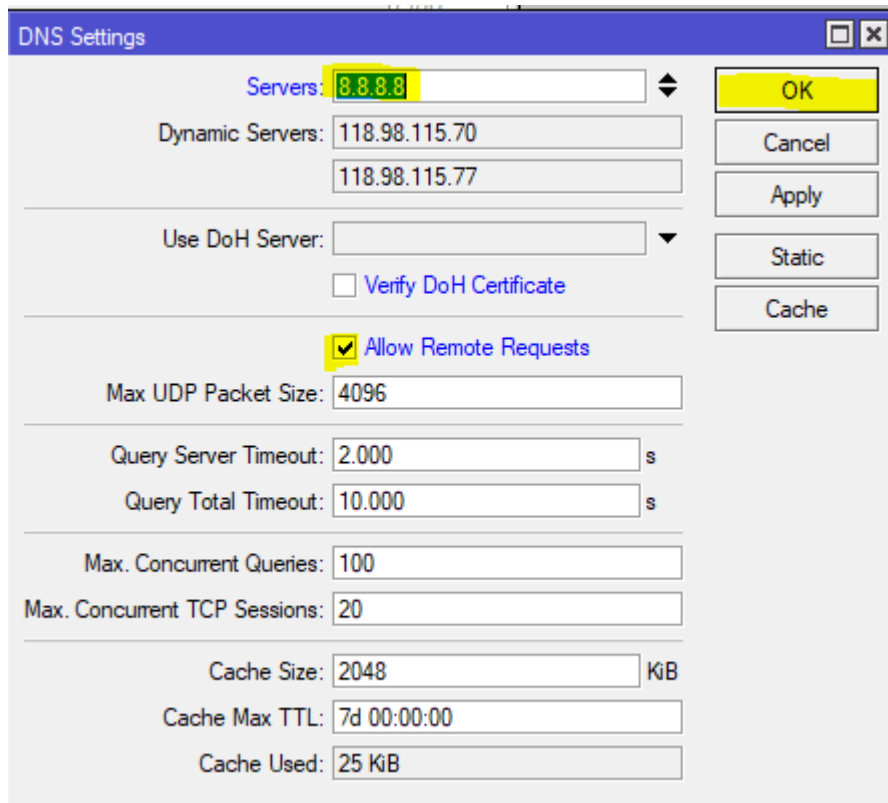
DNS Settings

Servers: 8.8.8.8

Dynamic Servers: 118.98.115.70

118.98.115.77

Use DoH Server:

Verify DoH Certificate

Allow Remote Requests

Max UDP Packet Size: 4096

Query Server Timeout: 2.000 s

Query Total Timeout: 10.000 s

Max. Concurrent Queries: 100

Max. Concurrent TCP Sessions: 20

Cache Size: 2048 KiB

Cache Max TTL: 7d 00:00:00

Cache Used: 25 KiB

OK

Cancel

Apply

Static

Cache